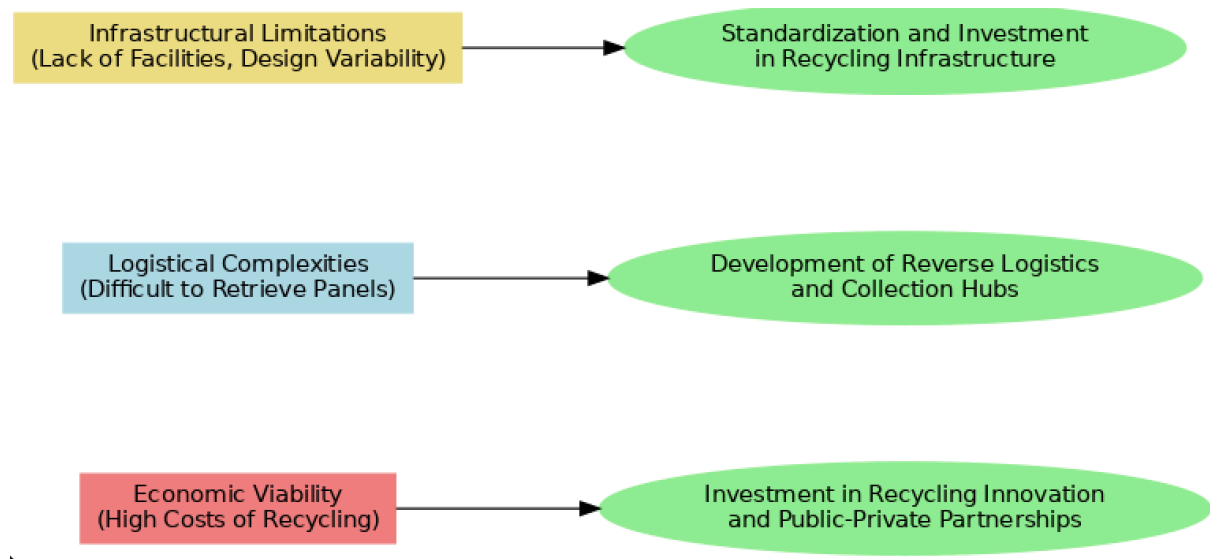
Infrastructural Limitations
(Lack of Facilities, Design Variability)

Standardization and Investment
in Recycling Infrastructure

Logistical Complexities
(Difficult to Retrieve Panels)

Development of Reverse Logistics
and Collection Hubs

Economic Viability
(High Costs of Recycling)

Investment in Recycling Innovation
and Public-Private Partnerships